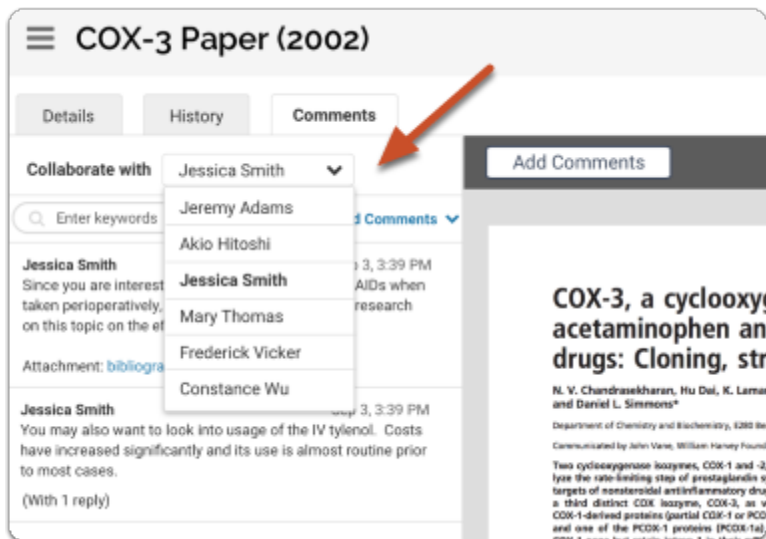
COX-3 Paper (2002)

Details

History

Comments

Collaborate with

Jessica Smith

Enter keywords

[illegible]d Comments

Jeremy Adams

Akio Hitoshi

Jessica Smith

Mary Thomas

Frederick Vicker

Constance Wu

Jessica Smith

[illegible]p 3, 3:39 PM

Since you are interest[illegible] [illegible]AIDs when taken perioperatively, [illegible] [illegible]research on this topic on the ef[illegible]

Attachment: bibliogra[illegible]

Jessica Smith

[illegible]p 3, 3:39 PM

You may also want to look into usage of the IV tylenol. Costs have increased significantly and its use is almost routine prior to most cases.

(With 1 reply)

Add Comments

COX-3, a cyclooxyg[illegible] acetaminophen an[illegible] drugs: Cloning, str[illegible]

N. V. Chandrasekharan, Hu Dai, K. Lama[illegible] and Daniel L. Simmons*

Department of Chemistry and Biochemistry, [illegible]

Communicated by John Vane, William Harvey Found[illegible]

Two cyclooxygenase isozymes, COX-1 and -2 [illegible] lyze the rate-limiting step of prostaglandin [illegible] targets of nonsteroidal antiinflammatory dru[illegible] a third distinct COX isozyme, COX-3, as w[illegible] COX-1-derived proteins (partial COX-1 or PCO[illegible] and one of the PCOX-1 proteins (PCOX-1a),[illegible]